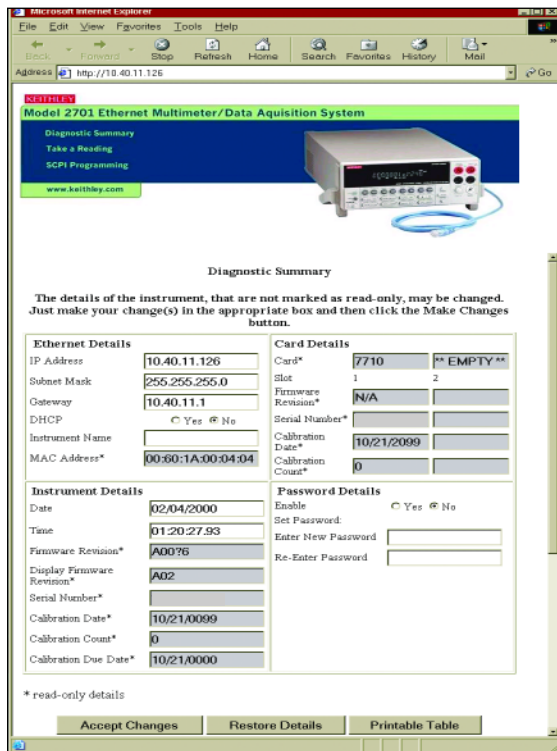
Microsoft Internet Explorer

File Edit View Favorites Tools Help

Back Forward Stop Refresh Home Search Favorites History Mail

Address http://10.40.11.126 Go

KEITHLEY

Model 2701 Ethernet Multimeter/Data Aquisition System

Diagnostic Summary
Take a Reading
SCPI Programming

www.keithley.com

Diagnostic Summary

The details of the instrument, that are not marked as read-only, may be changed. Just make your change(s) in the appropriate box and then click the Make Changes button.

| Ethernet Details | | Card Details | | |
|---|---|---|---|---|
| IP Address | 10.40.11.126 | Card* | 7710 | ** EMPTY ** |
| Subnet Mask | 255.255.255.0 | Slot | 1 | 2 |
| Gateway | 10.40.11.1 | Firmware Revision* | N/A | |
| DHCP | ○ Yes ◉ No | Serial Number* | | |
| Instrument Name | | Calibration Date* | 10/21/2099 | |
| MAC Address* | 00:60:1A:00:04:04 | Calibration Count* | 0 | |

| Instrument Details | | Password Details | |
|---|---|---|---|
| Date | 02/04/2000 | Enable | ○ Yes ◉ No |
| Time | 01:20:27.93 | Set Password: | |
| Firmware Revision* | A00?6 | Enter New Password | |
| Display Firmware Revision* | A02 | Re-Enter Password | |
| Serial Number* | | | |
| Calibration Date* | 10/21/0099 | | |
| Calibration Count* | 0 | | |
| Calibration Due Date* | 10/21/0000 | | |

* read-only details

Accept Changes Restore Details Printable Table